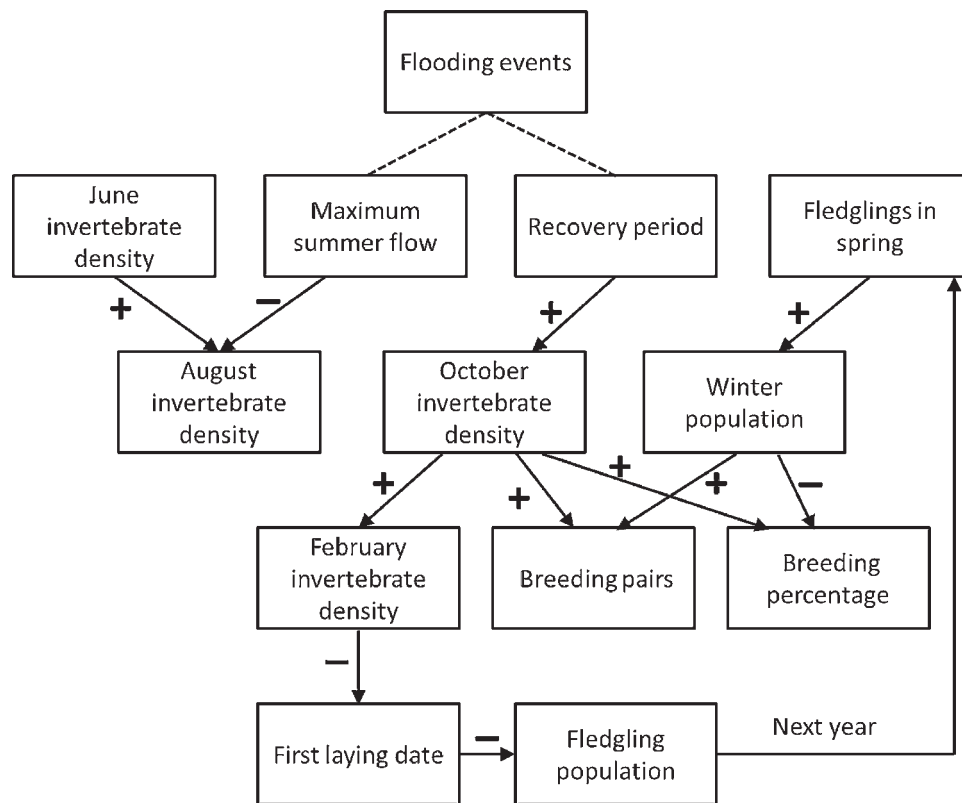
Flooding events

June invertebrate density

Maximum summer flow

Recovery period

Fledglings in spring

+

−

+

+

August invertebrate density

October invertebrate density

Winter population

+

+

+

+

−

February invertebrate density

Breeding pairs

Breeding percentage

−

First laying date

−

Fledgling population

Next year